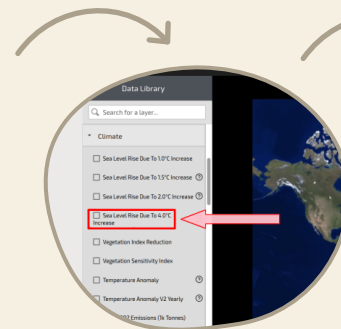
Data Library

Search for a layer...

Climate

Sea Level Rise Due To 1.0°C Increase

Sea Level Rise Due To 1.5°C Increase

Sea Level Rise Due To 2.0°C Increase

Sea Level Rise Due To 4.0°C Increase

Vegetation Index Reduction

Vegetation Sensitivity Index

Temperature Anomaly

Temperature Anomaly V2 Yearly

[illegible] Emissions (1k Tonnes)